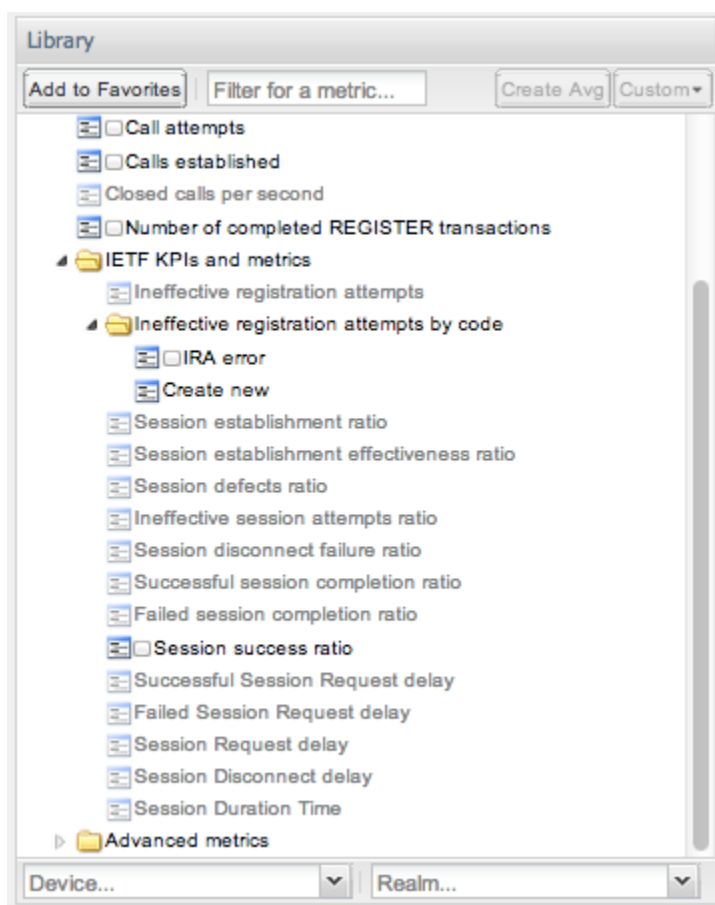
Library

Add to Favorites | Filter for a metric... | Create Avg | Custom

Call attempts
Calls established
Closed calls per second
Number of completed REGISTER transactions
IETF KPIs and metrics
Ineffective registration attempts
Ineffective registration attempts by code
IRA error
Create new
Session establishment ratio
Session establishment effectiveness ratio
Session defects ratio
Ineffective session attempts ratio
Session disconnect failure ratio
Successful session completion ratio
Failed session completion ratio
Session success ratio
Successful Session Request delay
Failed Session Request delay
Session Request delay
Session Disconnect delay
Session Duration Time
Advanced metrics

Device... | Realm...